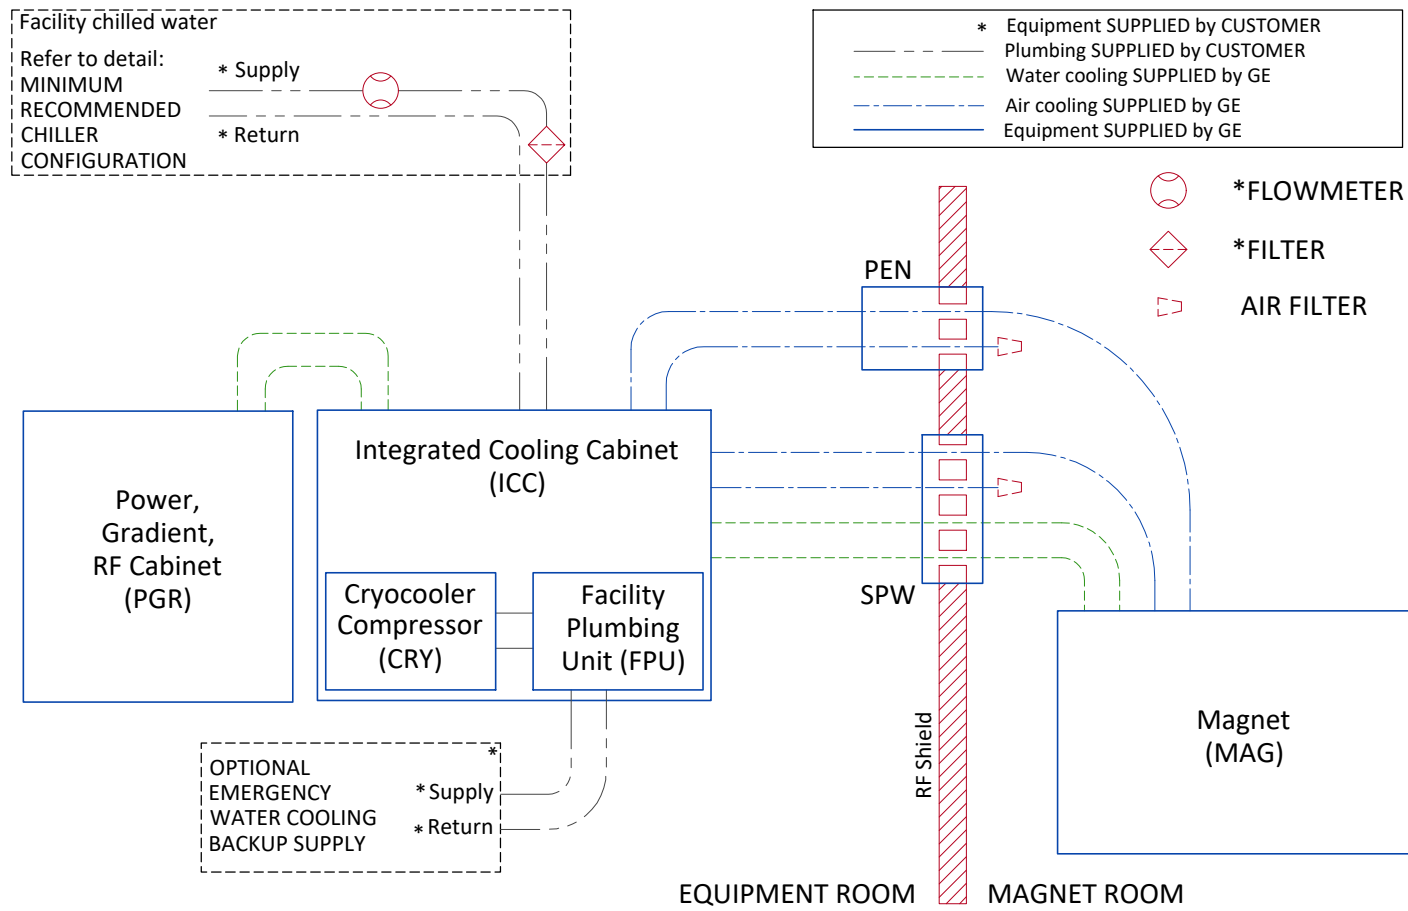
Facility chilled water

Refer to detail:
MINIMUM
RECOMMENDED
CHILLER
CONFIGURATION

* Supply

* Return

* Equipment SUPPLIED by CUSTOMER
Plumbing SUPPLIED by CUSTOMER
Water cooling SUPPLIED by GE
Air cooling SUPPLIED by GE
Equipment SUPPLIED by GE

*FLOWMETER

*FILTER

AIR FILTER

PEN

Power,
Gradient,
RF Cabinet
(PGR)

Integrated Cooling Cabinet
(ICC)

Cryocooler
Compressor
(CRY)

Facility
Plumbing
Unit (FPU)

SPW

Magnet
(MAG)

RF Shield

*

OPTIONAL
EMERGENCY
WATER COOLING
BACKUP SUPPLY

*Supply

*Return

EQUIPMENT ROOM

MAGNET ROOM